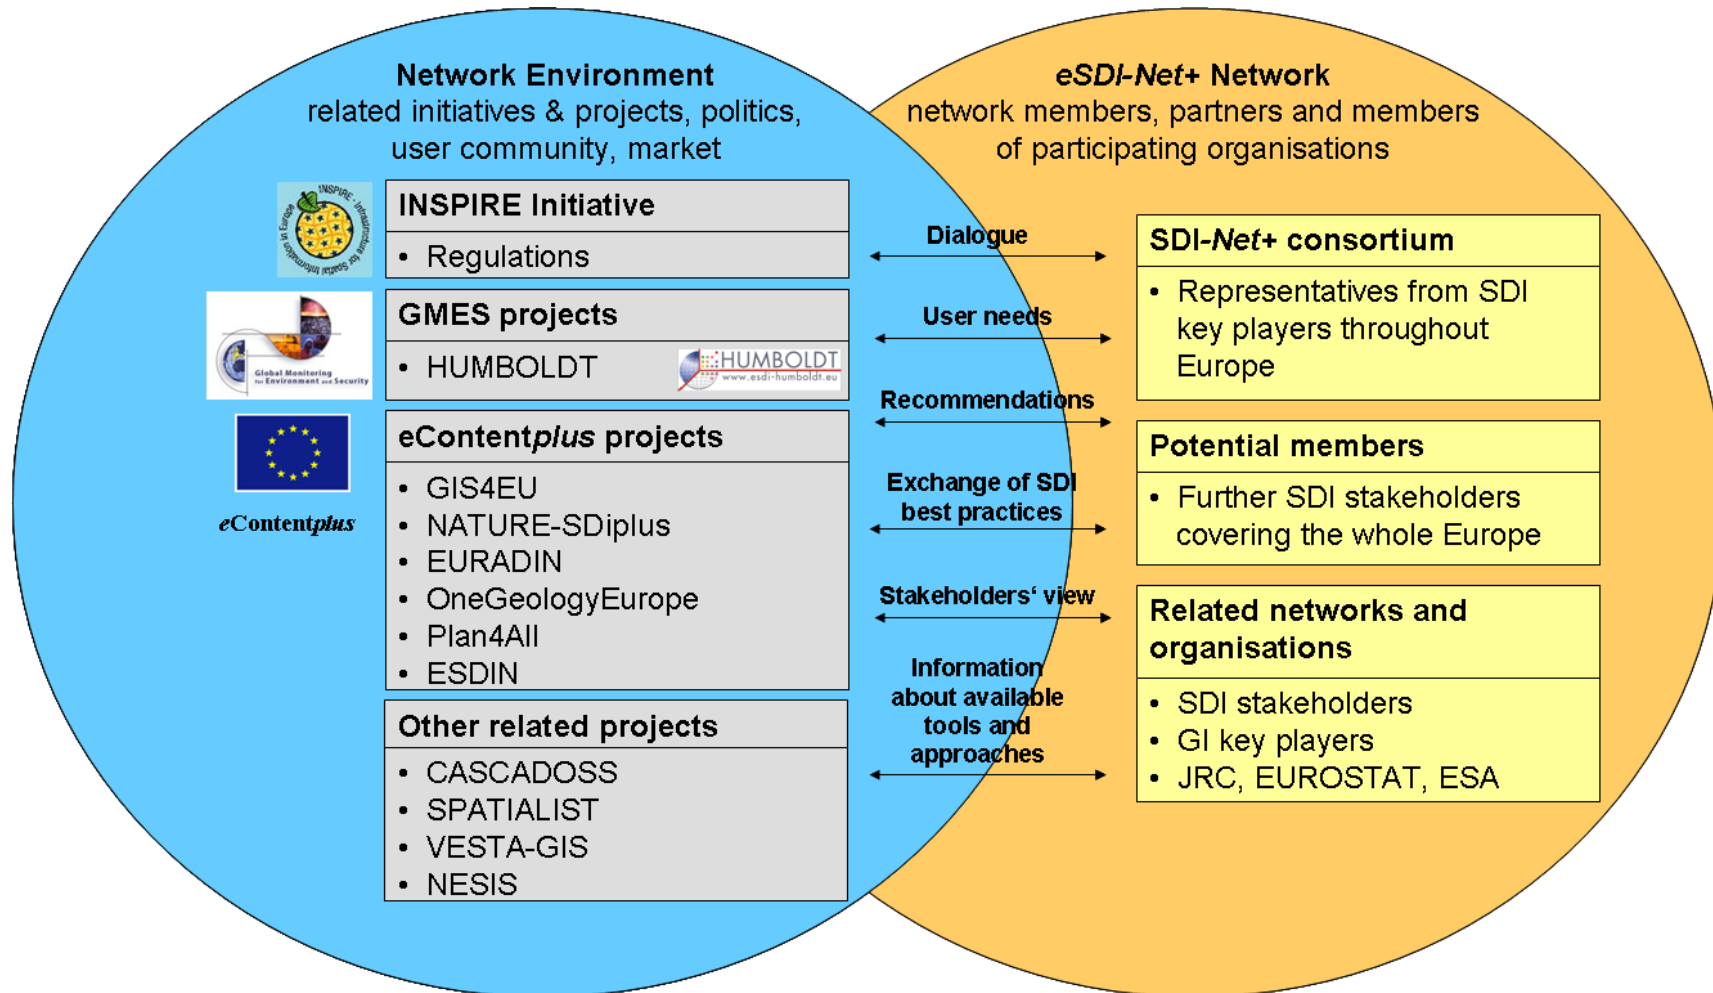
Network Environment
related initiatives & projects, politics, user community, market

INSPIRE - Infrastructure for Spatial Information in Europe

INSPIRE Initiative
• Regulations

Global Monitoring for Environment and Security

GMES projects
• HUMBOLDT

HUMBOLDT
www.esdi-humboldt.eu

eContentplus

eContentplus projects
• GIS4EU
• NATURE-SDiplus
• EURADIN
• OneGeologyEurope
• Plan4All
• ESDIN

Other related projects
• CASCADOSS
• SPATIALIST
• VESTA-GIS
• NESIS

Dialogue

User needs

Recommendations

Exchange of SDI best practices

Stakeholders' view

Information about available tools and approaches

eSDI-Net+ Network
network members, partners and members of participating organisations

SDI-Net+ consortium
• Representatives from SDI key players throughout Europe

Potential members
• Further SDI stakeholders covering the whole Europe

Related networks and organisations
• SDI stakeholders
• GI key players
• JRC, EUROSTAT, ESA